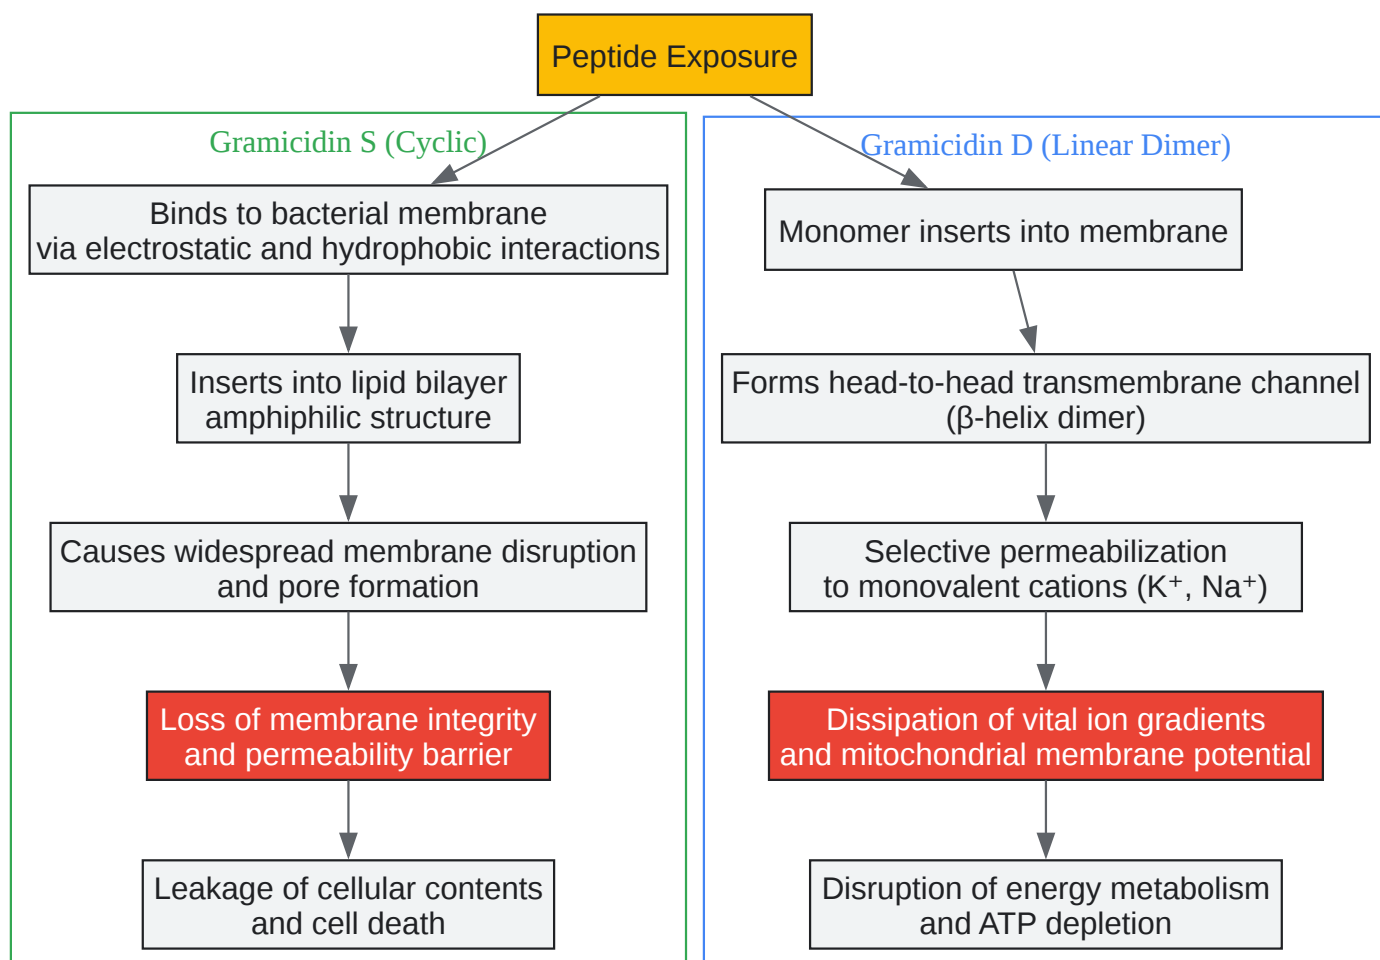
Peptide Exposure

Gramicidin S (Cyclic)

Binds to bacterial membrane via electrostatic and hydrophobic interactions

Inserts into lipid bilayer amphiphilic structure

Causes widespread membrane disruption and pore formation

Loss of membrane integrity and permeability barrier

Leakage of cellular contents and cell death

Gramicidin D (Linear Dimer)

Monomer inserts into membrane

Forms head-to-head transmembrane channel (β-helix dimer)

Selective permeabilization to monovalent cations ($K^+$, $Na^+$)

Dissipation of vital ion gradients and mitochondrial membrane potential

Disruption of energy metabolism and ATP depletion